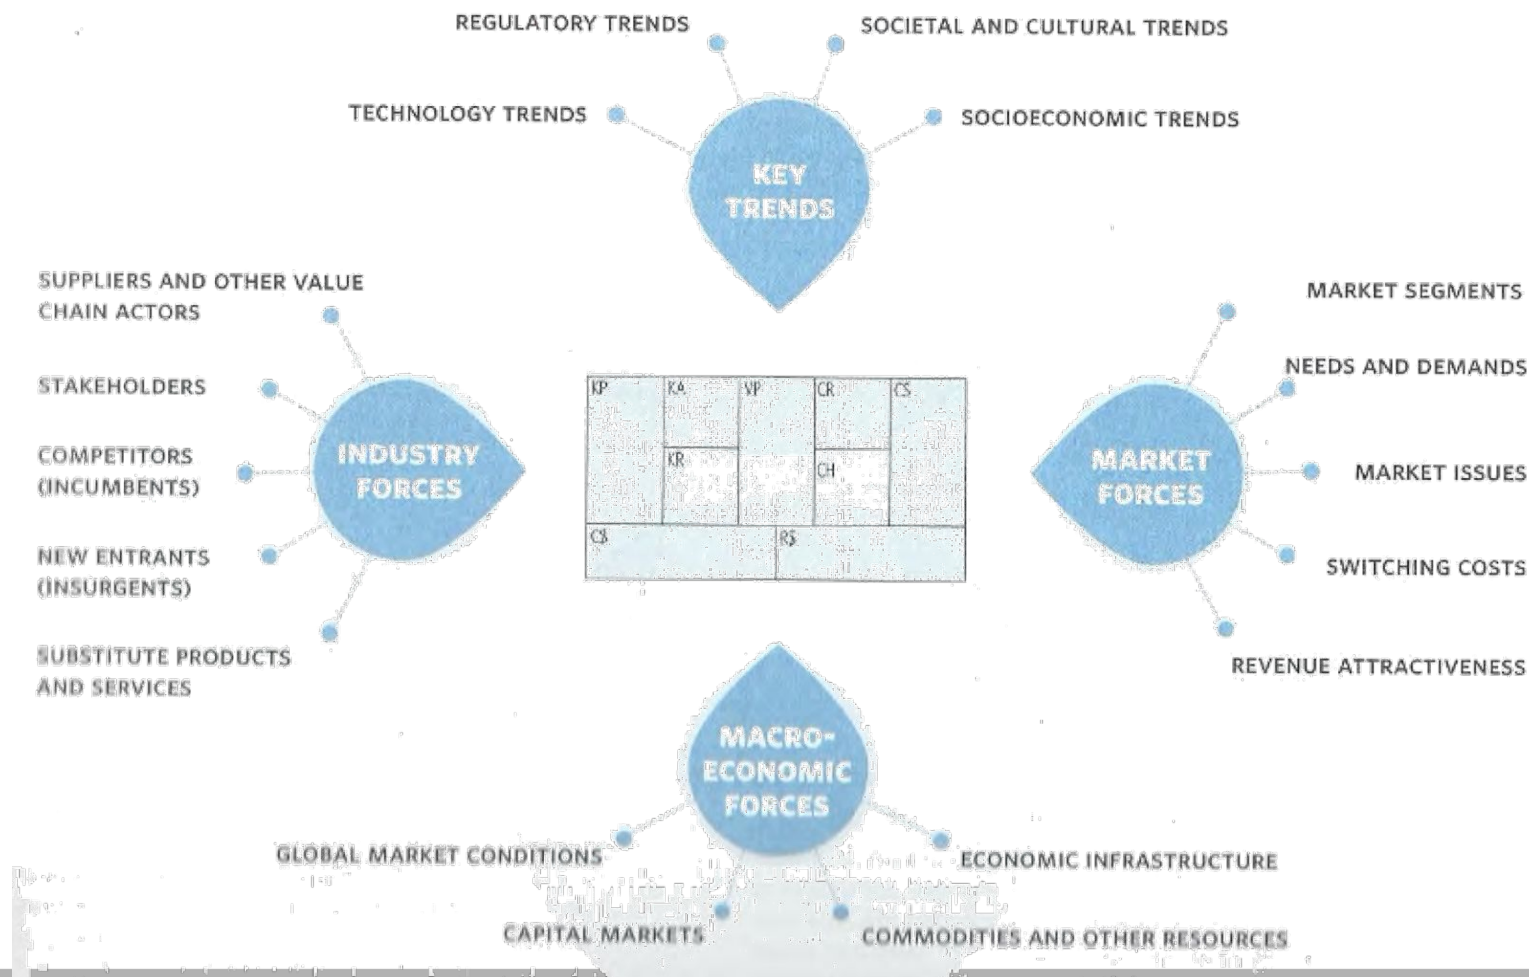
REGULATORY TRENDS

SOCIETAL AND CULTURAL TRENDS

TECHNOLOGY TRENDS

SOCIOECONOMIC TRENDS

KEY TRENDS

SUPPLIERS AND OTHER VALUE CHAIN ACTORS

STAKEHOLDERS

COMPETITORS (INCUMBENTS)

NEW ENTRANTS (INSURGENTS)

SUBSTITUTE PRODUCTS AND SERVICES

INDUSTRY FORCES

| KP | KA | VP | CR | CS |
|---|---|---|---|---|
| | KR | | CH | |
| C$ | | R$ | | |

MARKET SEGMENTS

NEEDS AND DEMANDS

MARKET ISSUES

SWITCHING COSTS

REVENUE ATTRACTIVENESS

MARKET FORCES

MACRO-ECONOMIC FORCES

GLOBAL MARKET CONDITIONS

ECONOMIC INFRASTRUCTURE

CAPITAL MARKETS

COMMODITIES AND OTHER RESOURCES